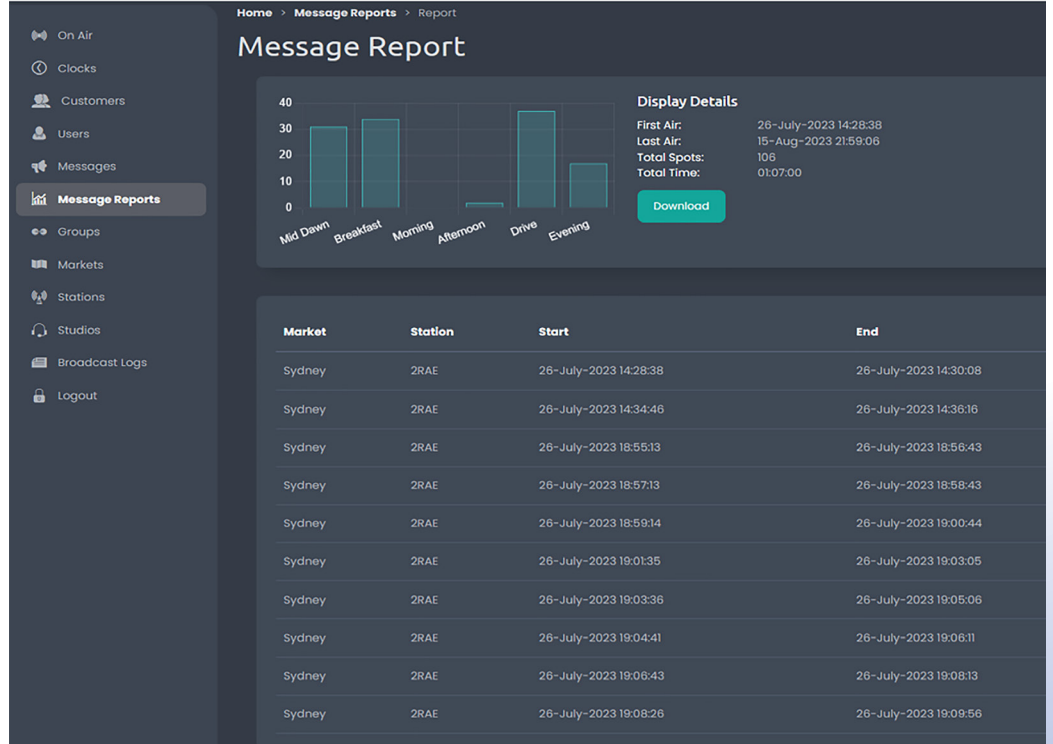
On Air
Clocks
Customers
Users
Messages
Message Reports
Groups
Markets
Stations
Studios
Broadcast Logs
Logout

Home > Message Reports > Report

Message Report

40
30
20
10
0
Mid Dawn
Breakfast
Morning
Afternoon
Drive
Evening

Display Details
First Air: 26-July-2023 14:28:38
Last Air: 15-Aug-2023 21:59:06
Total Spots: 106
Total Time: 01:07:00
Download

| Market | Station | Start | End |
|---|---|---|---|
| Sydney | 2RAE | 26-July-2023 14:28:38 | 26-July-2023 14:30:08 |
| Sydney | 2RAE | 26-July-2023 14:34:46 | 26-July-2023 14:36:16 |
| Sydney | 2RAE | 26-July-2023 18:55:13 | 26-July-2023 18:56:43 |
| Sydney | 2RAE | 26-July-2023 18:57:13 | 26-July-2023 18:58:43 |
| Sydney | 2RAE | 26-July-2023 18:59:14 | 26-July-2023 19:00:44 |
| Sydney | 2RAE | 26-July-2023 19:01:35 | 26-July-2023 19:03:05 |
| Sydney | 2RAE | 26-July-2023 19:03:36 | 26-July-2023 19:05:06 |
| Sydney | 2RAE | 26-July-2023 19:04:41 | 26-July-2023 19:06:11 |
| Sydney | 2RAE | 26-July-2023 19:06:43 | 26-July-2023 19:08:13 |
| Sydney | 2RAE | 26-July-2023 19:08:26 | 26-July-2023 19:09:56 |